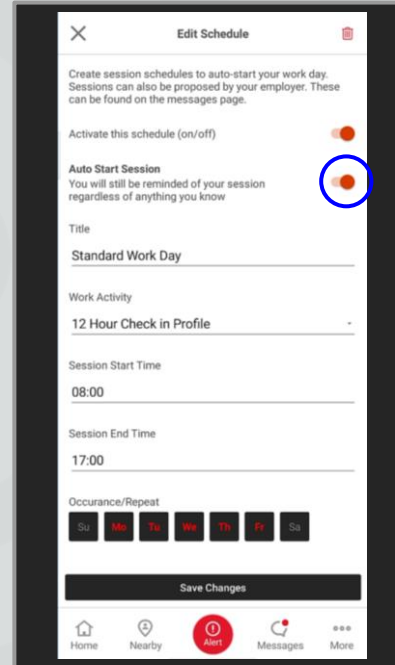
Edit Schedule

Create session schedules to auto-start your work day. Sessions can also be proposed by your employer. These can be found on the messages page.

Activate this schedule (on/off)

Auto Start Session
You will still be reminded of your session regardless of anything you know

Title
Standard Work Day

Work Activity
12 Hour Check in Profile

Session Start Time
08:00

Session End Time
17:00

Occurance/Repeat
Su Mo Tu We Th Fr Sa

Save Changes

Home Nearby Alert Messages More